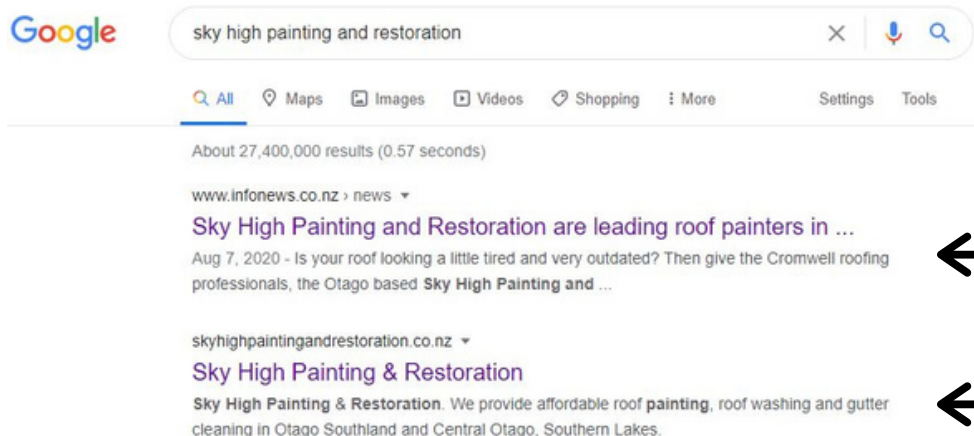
Google

sky high painting and restoration

All Maps Images Videos Shopping More Settings Tools

About 27,400,000 results (0.57 seconds)

www.infonews.co.nz › news

Sky High Painting and Restoration are leading roof painters in ...

Aug 7, 2020 - Is your roof looking a little tired and very outdated? Then give the Cromwell roofing professionals, the Otago based Sky High Painting and ...

skyhighpaintingandrestoration.co.nz

Sky High Painting & Restoration

Sky High Painting & Restoration. We provide affordable roof painting, roof washing and gutter cleaning in Otago Southland and Central Otago, Southern Lakes.